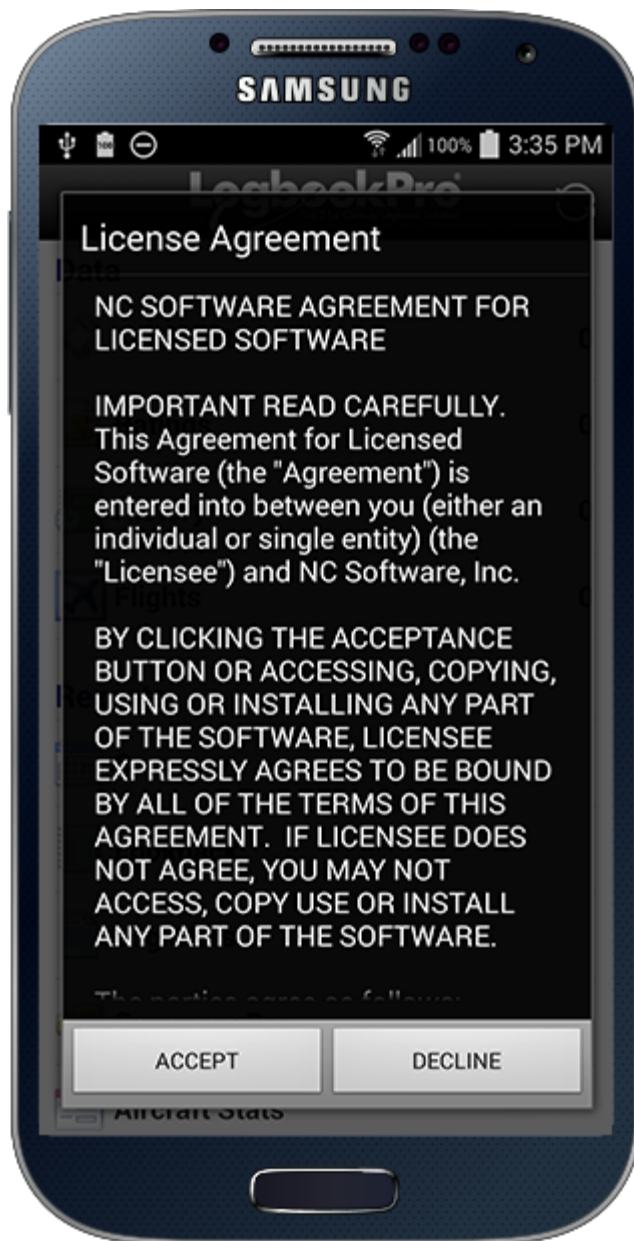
SAMSUNG

100% 3:35 PM

LogbookPro

Data

Flights

Aircraft Stats

License Agreement

NC SOFTWARE AGREEMENT FOR LICENSED SOFTWARE

IMPORTANT READ CAREFULLY. This Agreement for Licensed Software (the "Agreement") is entered into between you (either an individual or single entity) (the "Licensee") and NC Software, Inc.

BY CLICKING THE ACCEPTANCE BUTTON OR ACCESSING, COPYING, USING OR INSTALLING ANY PART OF THE SOFTWARE, LICENSEE EXPRESSLY AGREES TO BE BOUND BY ALL OF THE TERMS OF THIS AGREEMENT. IF LICENSEE DOES NOT AGREE, YOU MAY NOT ACCESS, COPY USE OR INSTALL ANY PART OF THE SOFTWARE.

The parties agree as follows:

ACCEPT

DECLINE